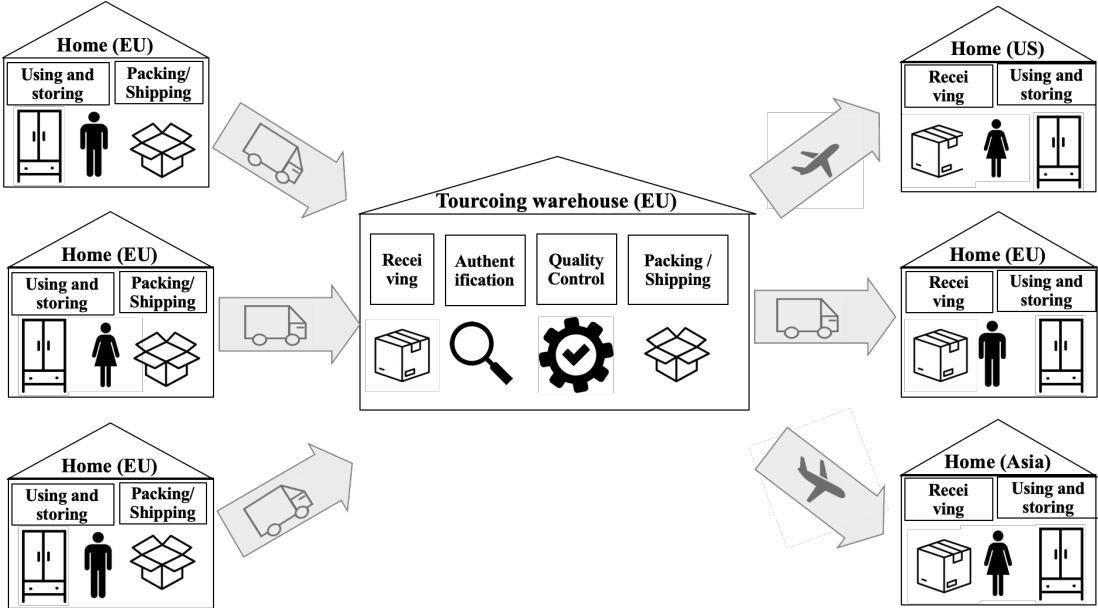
Home (EU)
Using and storing
Packing/ Shipping

Home (EU)
Using and storing
Packing/ Shipping

Home (EU)
Using and storing
Packing/ Shipping

Tourcoing warehouse (EU)
Recei ving
Authent ification
Quality Control
Packing / Shipping

Home (US)
Recei ving
Using and storing

Home (EU)
Recei ving
Using and storing

Home (Asia)
Recei ving
Using and storing